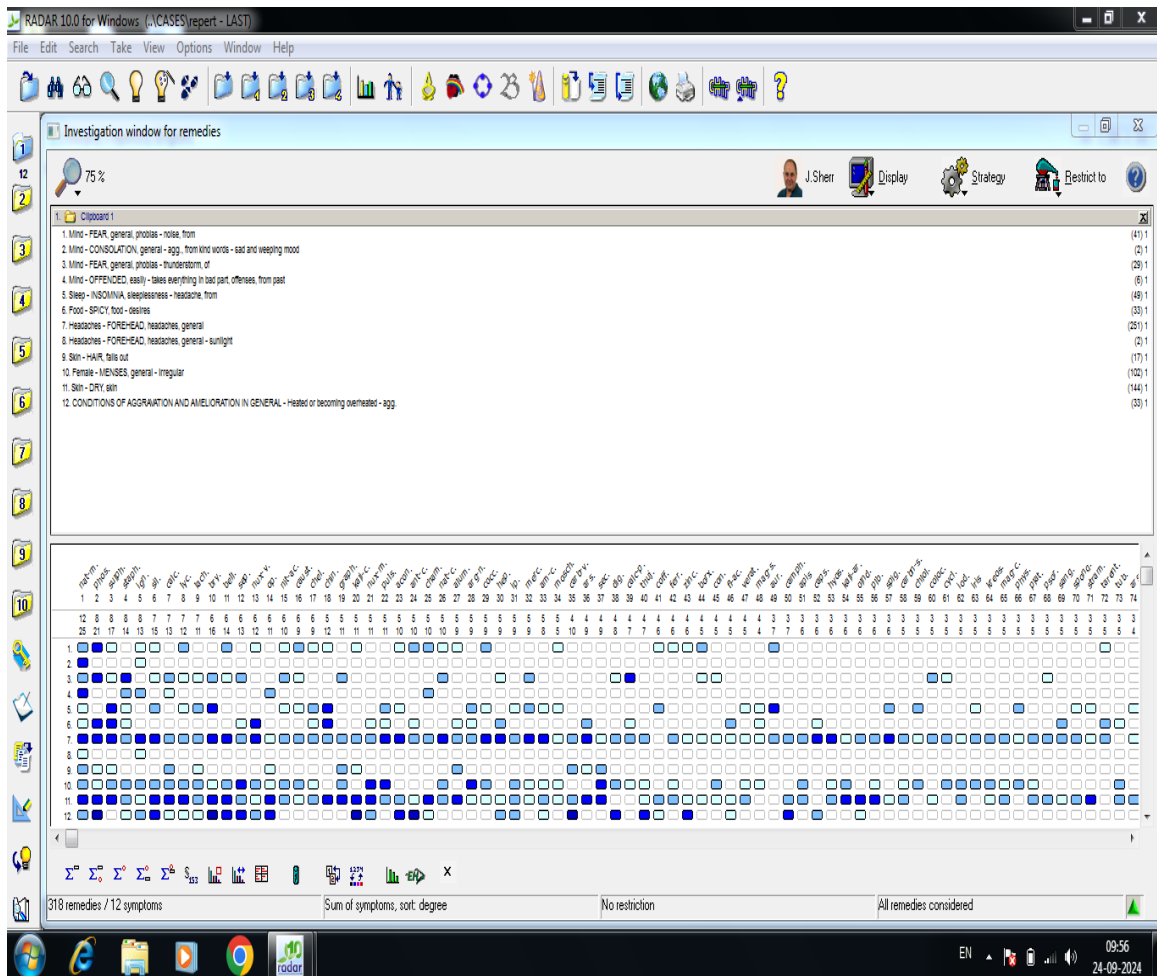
RADAR 10.0 for Windows (..\CASES\repert - LAST)

File Edit Search Take View Options Window Help

Investigation window for remedies

75 %

J.Sherr Display Strategy Restrict to

1. Clipboard 1

1. Mind - FEAR, general, phobias - noise, from (41) 1
2. Mind - CONSOLATION, general - agg., from kind words - sad and weeping mood (2) 1
3. Mind - FEAR, general, phobias - thunderstorm, of (29) 1
4. Mind - OFFENDED, easily - takes everything in bad part, offenses, from past (6) 1
5. Sleep - INSOMNIA, sleeplessness - headache, from (49) 1
6. Food - SPICY, food - desires (33) 1
7. Headaches - FOREHEAD, headaches, general (251) 1
8. Headaches - FOREHEAD, headaches, general - sunlight (2) 1
9. Skin - HAIR, falls out (17) 1
10. Female - MENSES, general - irregular (102) 1
11. Skin - DRY, skin (144) 1
12. CONDITIONS OF AGGRAVATION AND AMELIORATION IN GENERAL - Heated or becoming overheated - agg. (33) 1

nat-m. phos. sulph. graph. lyc. sil. calc. lyc. lach. bry. bell. sep. nux-v. sil. nit-ac. caust. chel. chin. graph. kali-c. nux-m. puls. acon. ant-c. cham. nat-c. alum. arg-n. cocc. hep. ip. merc. am-c. merc. carb-v. ars. sec. dig. calc-p. thuj. coff. ferr. zinc. borx. con. fl-ac. verat. mag-s. aur. camph. apis cocs. hyos. kali-ar. dulc. plb. spig. carb-s. chel. calc. cycl. iod. iris kreos. mag-c. phys. plat. psor. sang. sabal. stram. tarent. tub.

1 2 3 4 5 6 7 8 9 10 11 12 13 14 15 16 17 18 19 20 21 22 23 24 25 26 27 28 29 30 31 32 33 34 35 36 37 38 39 40 41 42 43 44 45 46 47 48 49 50 51 52 53 54 55 56 57 58 59 60 61 62 63 64 65 66 67 68 69 70 71 72 73 74

12 8 8 8 8 7 7 7 7 6 6 6 6 6 6 6 6 5 5 5 5 5 5 5 5 5 5 5 5 5 5 5 5 5 5 4 4 4 4 4 4 4 4 4 4 4 4 4 4 3 3 3 3 3 3 3 3 3 3 3 3 3 3 3 3 3 3 3 3 3 3 3 3 3
25 21 17 14 13 15 13 12 11 16 14 13 12 11 10 9 9 12 11 11 11 11 10 10 10 10 10 9 9 9 9 9 8 5 10 9 9 8 7 7 6 6 6 5 5 5 5 4 7 7 6 6 6 6 6 6 5 5 5 5 5 5 5 5 5 5 5 5 5 5 5 5 5 4

1 2 3 4 5 6 7 8 9 10 11 12

318 remedies / 12 symptoms | Sum of symptoms, sort: degree | No restriction | All remedies considered

EN 09:56 24-09-2024